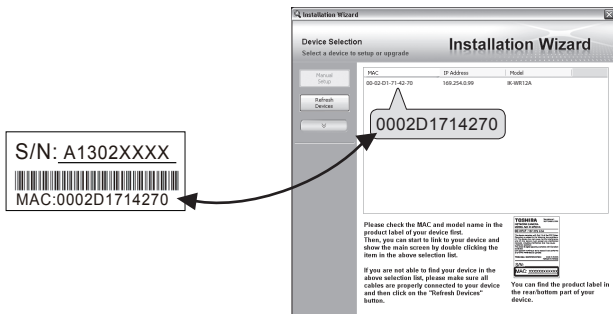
Installation Wizard

Device Selection
Select a device to setup or upgrade

Installation Wizard

Manual Setup

Refresh Devices

| MAC | IP Address | Model |
|---|---|---|
| 00-02-D1-71-42-70 | 169.254.0.99 | IK-WR12A |

0002D1714270

S/N: A1302XXXX
MAC:0002D1714270

Please check the MAC and model name in the product label of your device first. Then, you can start to link to your device and show the main screen by double clicking the item in the above selection list.

If you are not able to find your device in the above selection list, please make sure all cables are properly connected to your device and then click on the "Refresh Devices" button.

TOSHIBA
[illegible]
S/N:
MAC: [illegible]

You can find the product label in the rear/bottom part of your device.